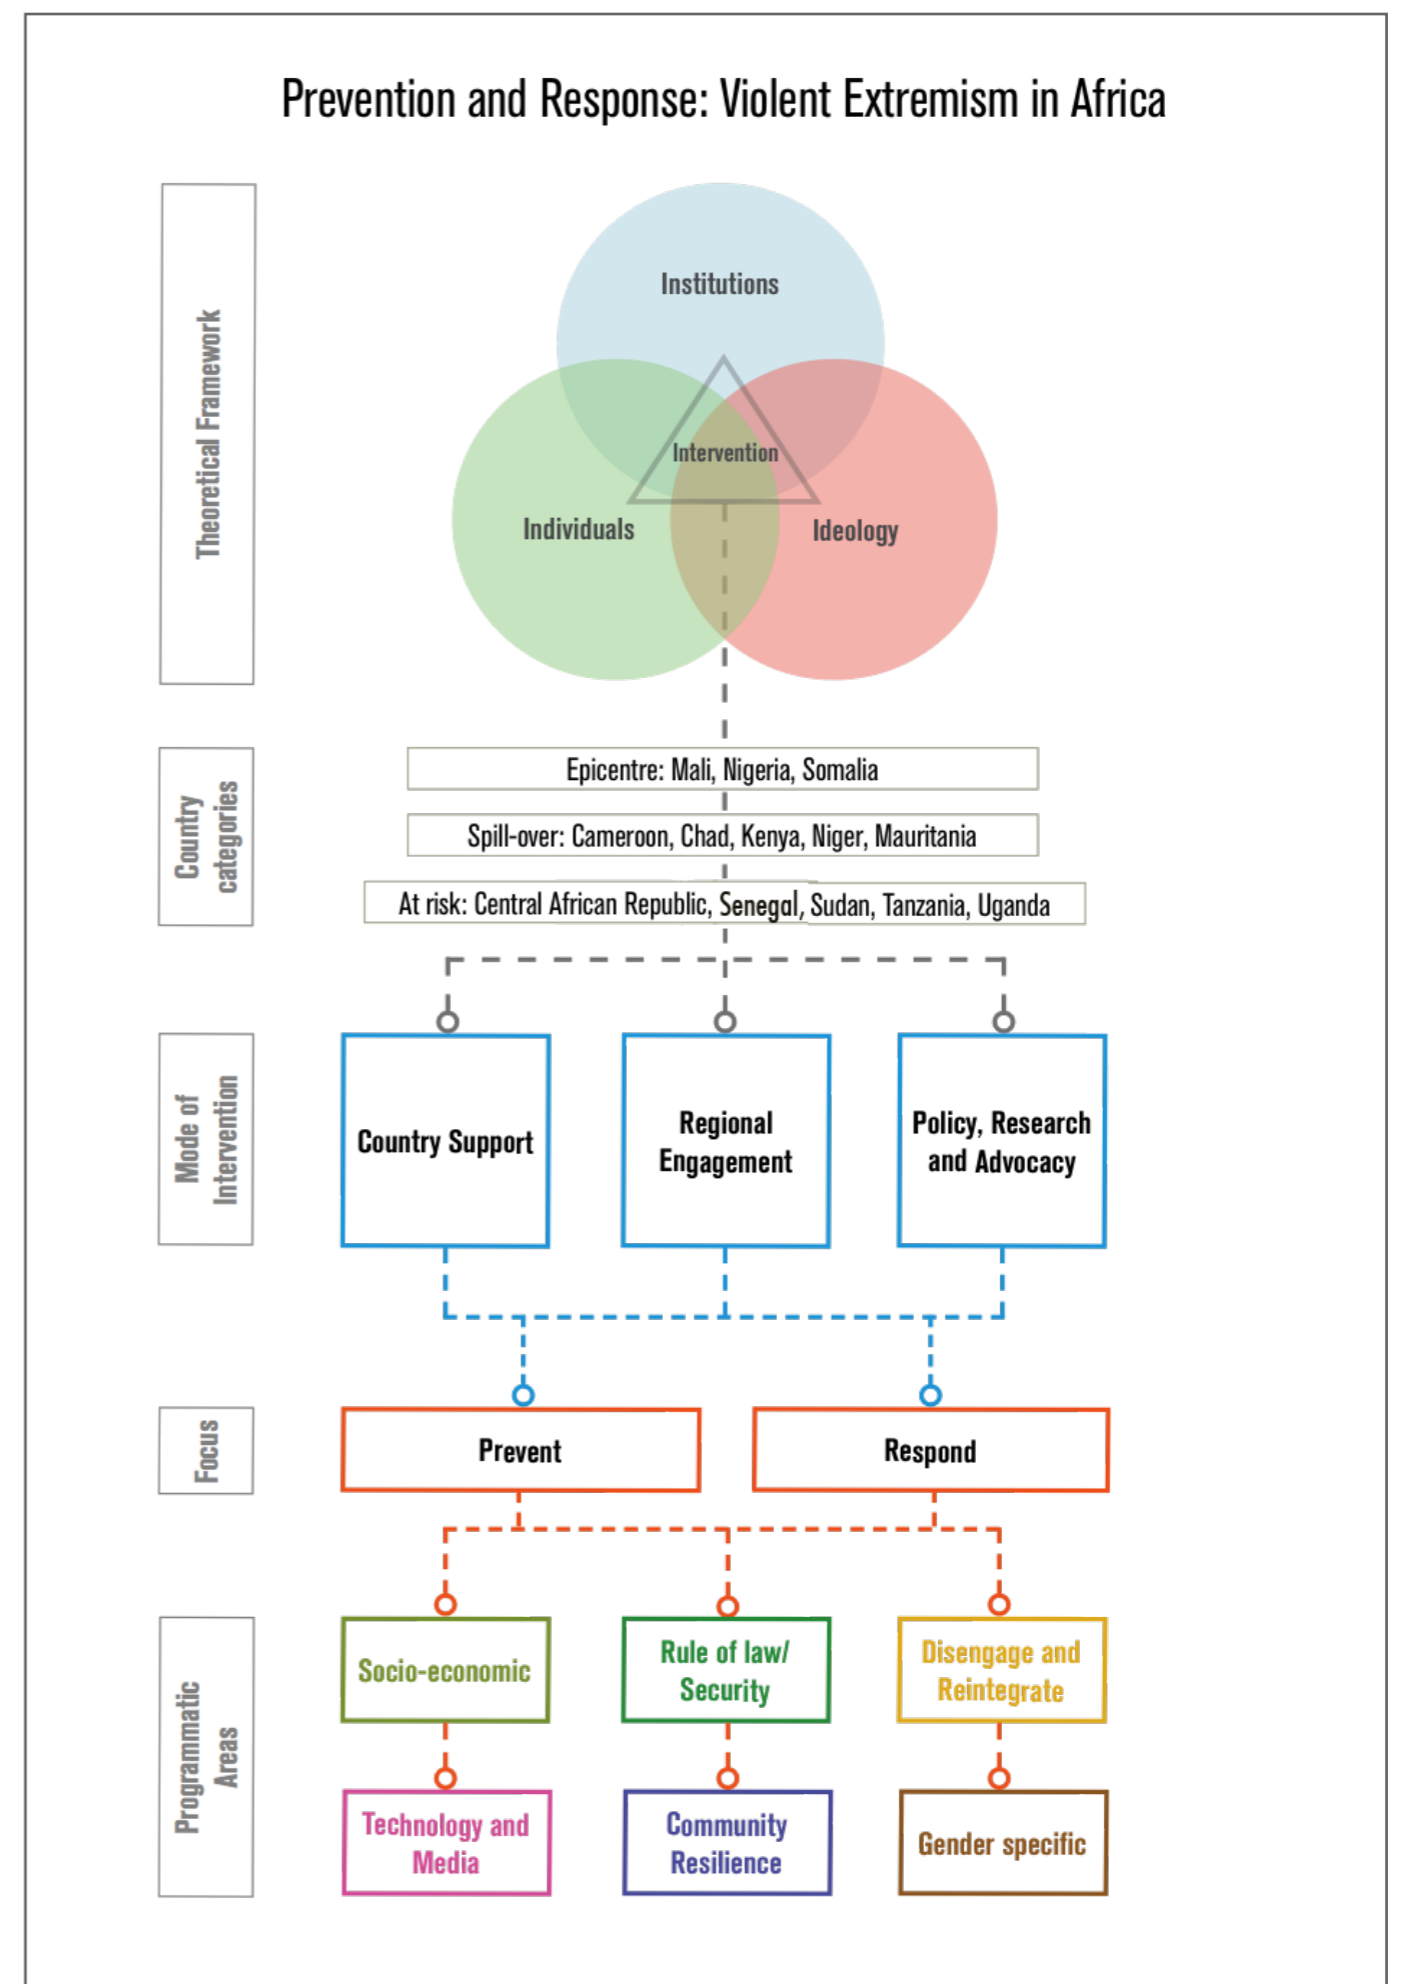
Prevention and Response: Violent Extremism in Africa

Theoretical Framework

Institutions

Intervention

Individuals

Ideology

Country categories

Epicentre: Mali, Nigeria, Somalia

Spill-over: Cameroon, Chad, Kenya, Niger, Mauritania

At risk: Central African Republic, Senegal, Sudan, Tanzania, Uganda

Mode of Intervention

Country Support

Regional Engagement

Policy, Research and Advocacy

Focus

Prevent

Respond

Programmatic Areas

Socio-economic

Rule of law/ Security

Disengage and Reintegrate

Technology and Media

Community Resilience

Gender specific